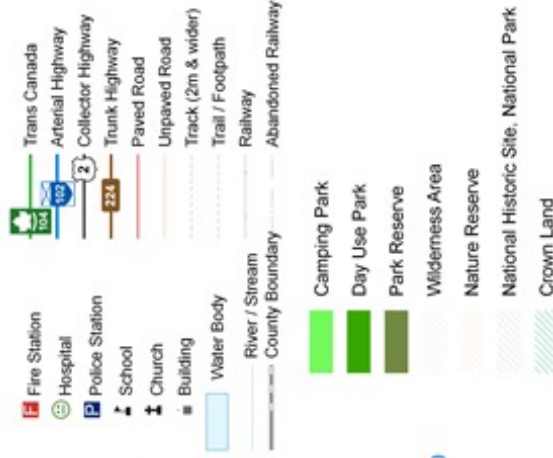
F Fire Station
Hospital
P Police Station
School
Church
Building
Water Body
River / Stream
County Boundary

104 Trans Canada
102 Arterial Highway
2 Collector Highway
224 Trunk Highway
Paved Road
Unpaved Road
Track (2m & wider)
Trail / Footpath
Railway
Abandoned Railway

Camping Park
Day Use Park
Park Reserve
Wilderness Area
Nature Reserve
National Historic Site, National Park
Crown Land